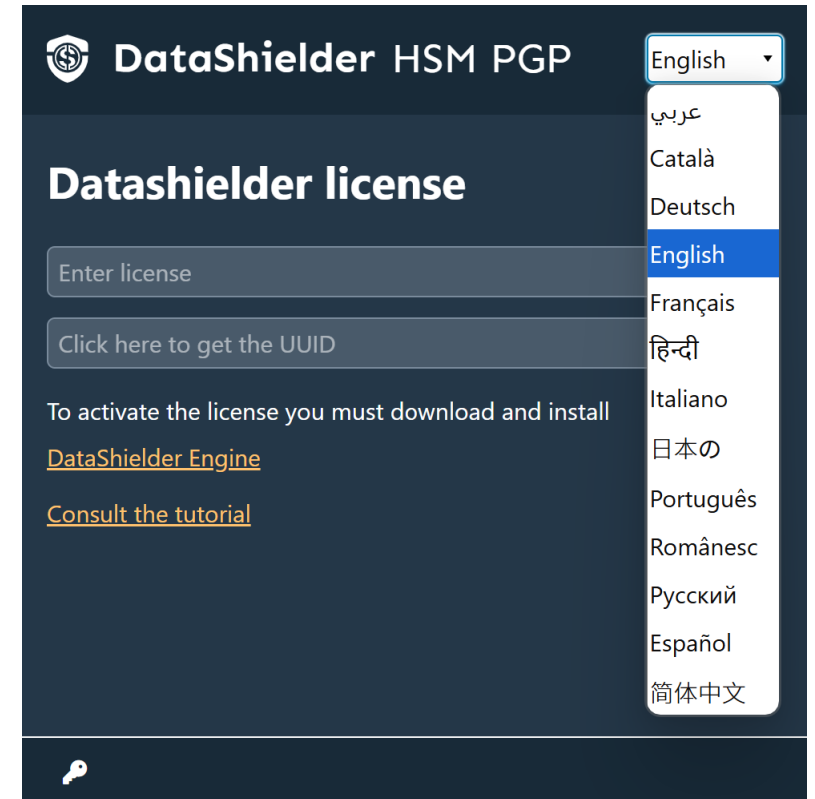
DataShielder HSM PGP

English

عربي
Català
Deutsch
English
Français
हिन्दी
Italiano
日本の
Português
Românesc
Русский
Español
简体中文

Datashielder license

Enter license

Click here to get the UUID

To activate the license you must download and install

DataShielder Engine

Consult the tutorial